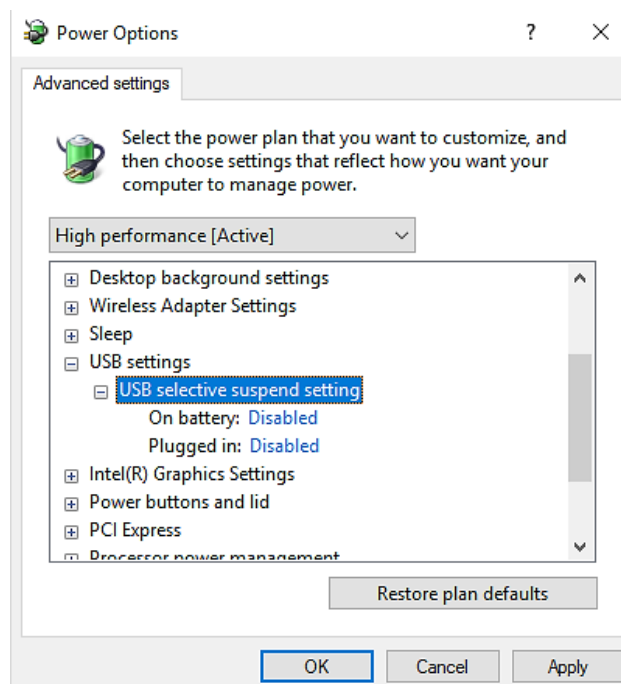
Power Options ? ×

Advanced settings

Select the power plan that you want to customize, and then choose settings that reflect how you want your computer to manage power.

High performance [Active]

⊞ Desktop background settings
⊞ Wireless Adapter Settings
⊞ Sleep
⊟ USB settings
⊟ USB selective suspend setting
On battery: Disabled
Plugged in: Disabled
⊞ Intel(R) Graphics Settings
⊞ Power buttons and lid
⊞ PCI Express
⊞ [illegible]

Restore plan defaults

OK Cancel Apply